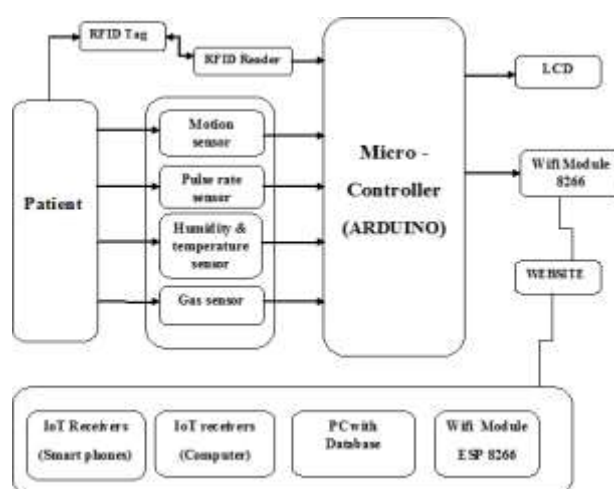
RFID Tag

RFID Reader

LCD

Patient

Motion sensor

Pulse rate sensor

Humidity & temperature sensor

Gas sensor

Micro - Controller (ARDUINO)

Wifi Module 8266

WEBSITE

IoT Receivers (Smart phones)

IoT receivers (Computer)

PC with Database

Wifi Module ESP 8266